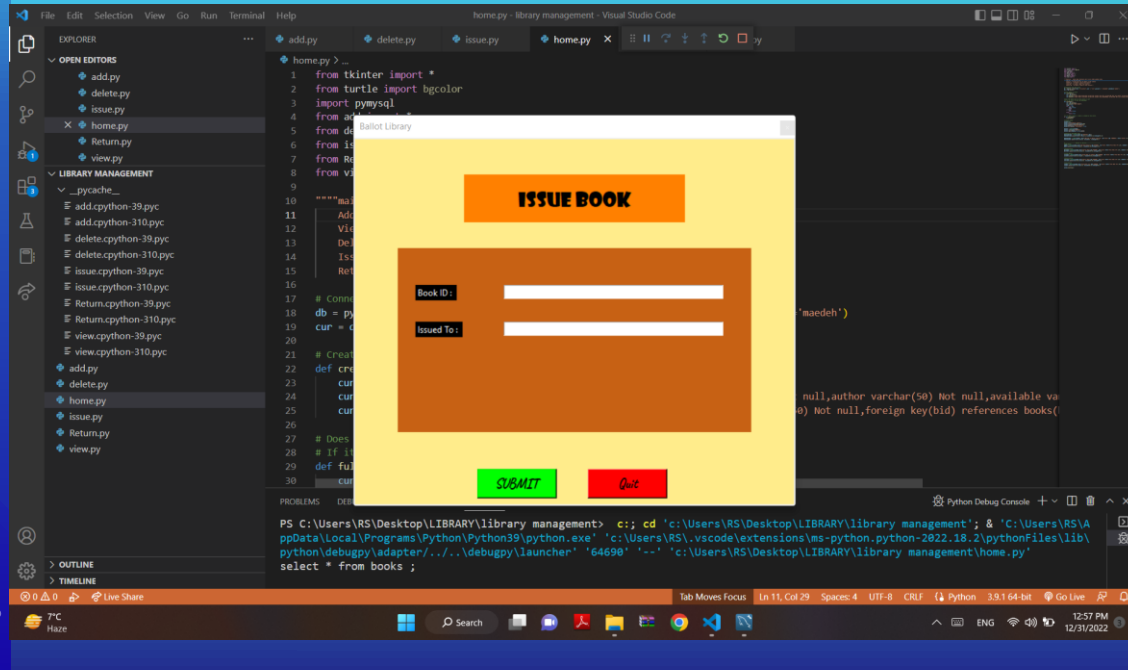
File Edit Selection View Go Run Terminal Help home.py - library management - Visual Studio Code

EXPLORER
OPEN EDITORS
add.py
delete.py
issue.py
× home.py
Return.py
view.py
LIBRARY MANAGEMENT
__pycache__
add.cpython-39.pyc
add.cpython-310.pyc
delete.cpython-39.pyc
delete.cpython-310.pyc
issue.cpython-39.pyc
issue.cpython-310.pyc
Return.cpython-39.pyc
Return.cpython-310.pyc
view.cpython-39.pyc
view.cpython-310.pyc
add.py
delete.py
home.py
issue.py
Return.py
view.py
OUTLINE
TIMELINE

add.py delete.py issue.py home.py

home.py > ...
1 from tkinter import *
2 from turtle import bgcolor
3 import pymysql
4 from ad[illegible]
5 from de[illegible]
6 from is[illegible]
7 from Re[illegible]
8 from vi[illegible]
10 """mai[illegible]
11 Add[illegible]
12 Vie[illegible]
13 Del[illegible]
14 Iss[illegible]
15 Ret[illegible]
17 # Conne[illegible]
18 db = py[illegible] 'maedeh')
19 cur = c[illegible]
21 # Creat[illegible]
22 def cre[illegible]
23 cur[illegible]
24 cur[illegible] null,author varchar(50) Not null,available va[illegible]
25 cur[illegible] 0) Not null,foreign key(bid) references books([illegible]
27 # Does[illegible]
28 # If it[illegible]
29 def ful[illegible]
30 cur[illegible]

Ballot Library

ISSUE BOOK

Book ID :

Issued To :

SUBMIT

Quit

PROBLEMS DEB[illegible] Python Debug Console

PS C:\Users\RS\Desktop\LIBRARY\library management> c:; cd 'c:\Users\RS\Desktop\LIBRARY\library management'; & 'C:\Users\RS\AppData\Local\Programs\Python\Python39\python.exe' 'c:\Users\RS\.vscode\extensions\ms-python.python-2022.18.2\pythonFiles\lib\python\debugpy\adapter/../..\debugpy\launcher' '64690' '--' 'c:\Users\RS\Desktop\LIBRARY\library management\home.py'
select * from books ;

⊗0 ⚠0 Live Share Tab Moves Focus Ln 11, Col 29 Spaces: 4 UTF-8 CRLF Python 3.9.1 64-bit Go Live

7°C Haze Search ENG 12:57 PM 12/31/2022